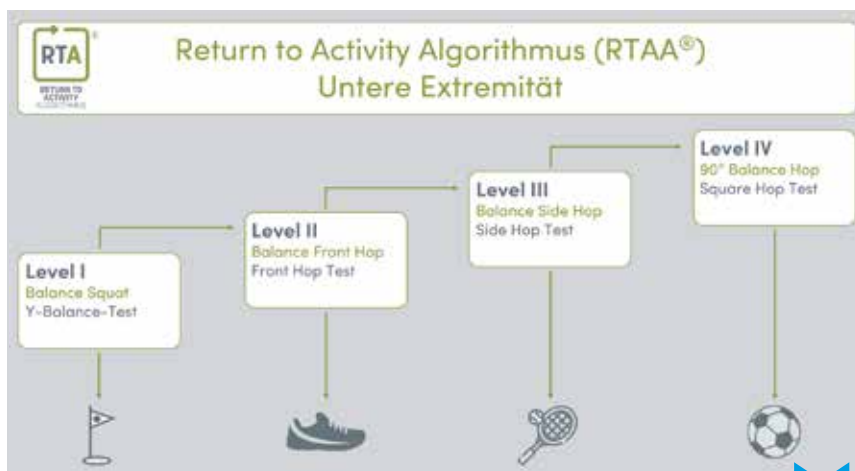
RTA®
RETURN TO ACTIVITY ALGORITHMUS

Return to Activity Algorithmus (RTAA®)
Untere Extremität

Level I
Balance Squat
Y-Balance-Test

Level II
Balance Front Hop
Front Hop Test

Level III
Balance Side Hop
Side Hop Test

Level IV
90° Balance Hop
Square Hop Test